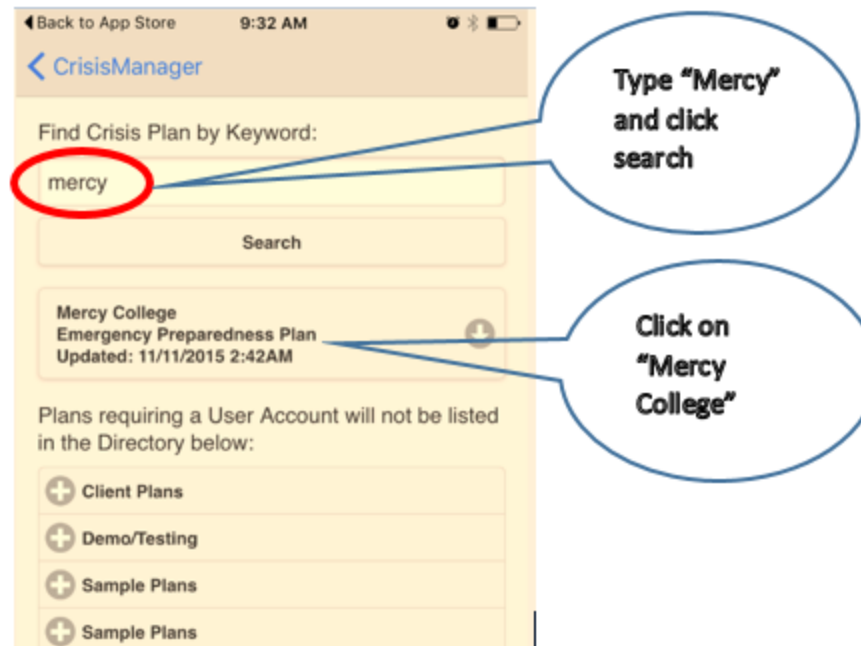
◀ Back to App Store 9:32 AM

< CrisisManager

Find Crisis Plan by Keyword:

mercy

Search

Mercy College
Emergency Preparedness Plan
Updated: 11/11/2015 2:42AM

Plans requiring a User Account will not be listed in the Directory below:

Client Plans

Demo/Testing

Sample Plans

Sample Plans

Type "Mercy" and click search

Click on "Mercy College"